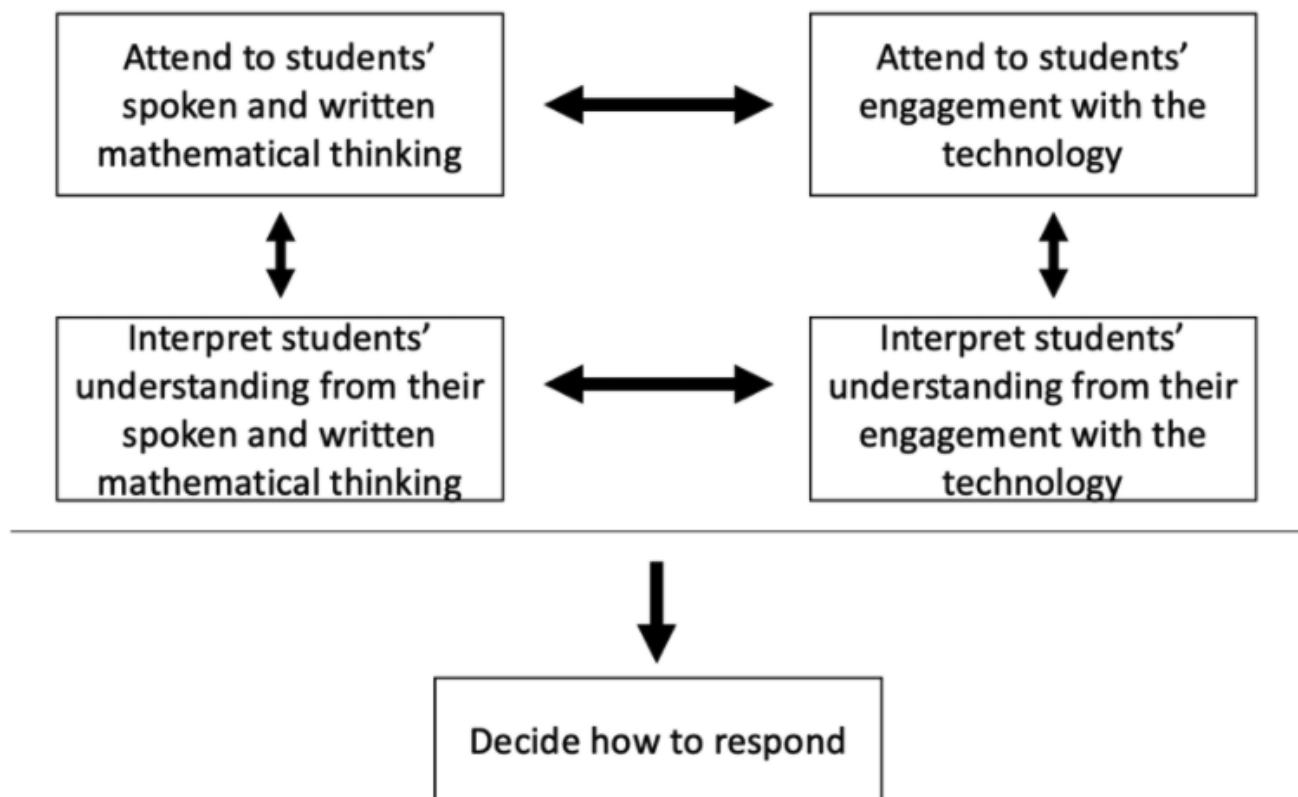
Attend to students' spoken and written mathematical thinking

Attend to students' engagement with the technology

Interpret students' understanding from their spoken and written mathematical thinking

Interpret students' understanding from their engagement with the technology

Decide how to respond